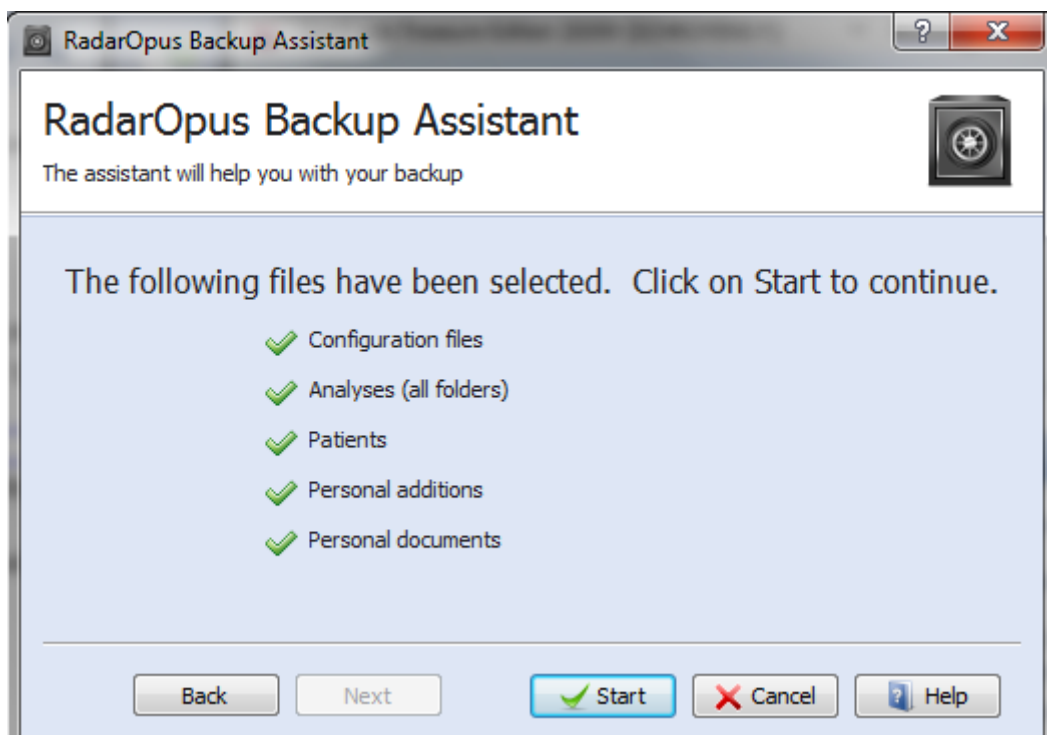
RadarOpus Backup Assistant

?

X

RadarOpus Backup Assistant

The assistant will help you with your backup

The following files have been selected. Click on Start to continue.

Configuration files

Analyses (all folders)

Patients

Personal additions

Personal documents

Back

Next

Start

Cancel

Help